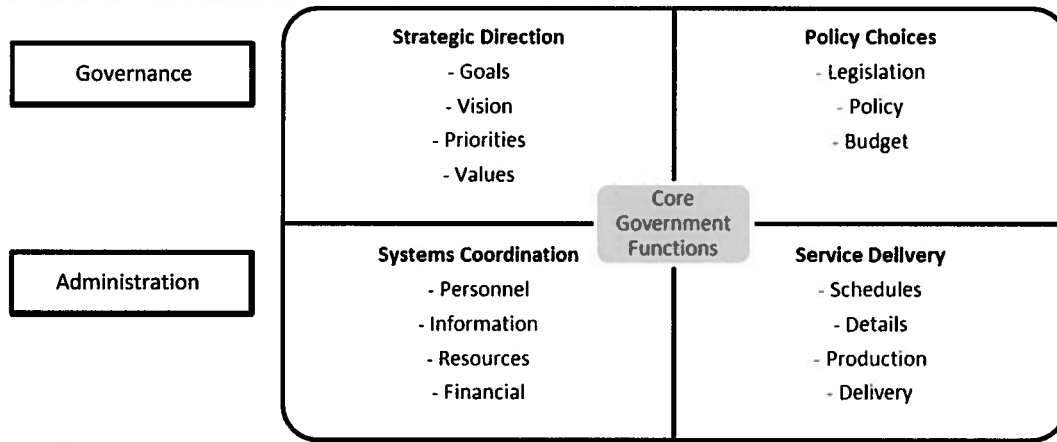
Governance

Administration

Strategic Direction
- Goals
- Vision
- Priorities
- Values

Policy Choices
- Legislation
- Policy
- Budget

Core Government Functions

Systems Coordination
- Personnel
- Information
- Resources
- Financial

Service Dellvery
- Schedules
- Details
- Production
- Delivery